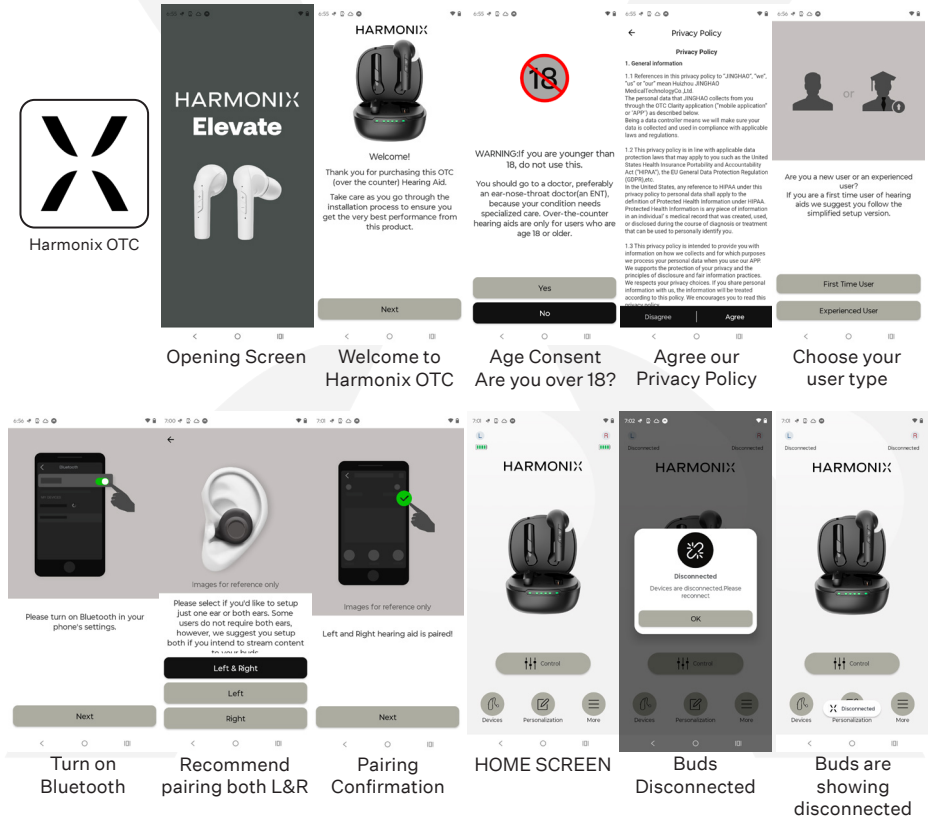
Harmonix OTC

HARMONIX
Elevate

Opening Screen

HARMONIX

Welcome!

Thank you for purchasing this OTC (over the counter) Hearing Aid.

Take care as you go through the installation process to ensure you get the very best performance from this product.

Next

Welcome to Harmonix OTC

18

WARNING:If you are younger than 18, do not use this.

You should go to a doctor, preferably an ear-nose-throat doctor(an ENT), because your condition needs specialized care. Over-the-counter hearing aids are only for users who are age 18 or older.

Yes

No

Age Consent Are you over 18?

Privacy Policy

Privacy Policy

1. General information

1.1 References in this privacy policy to "JINGHAO", "we", "us" or "our" mean Huizhou JINGHAO MedicalTechnologyCo.,Ltd. The personal data that JINGHAO collects from you through the GTC Clarity application ("mobile application" or "APP") is as described below. Being a data controller means we will make sure your data is collected and used in compliance with applicable laws and regulations.

1.2 This privacy policy is in line with applicable data protection laws that may apply to you such as the United States Health Insurance Portability and Accountability Act ("HIPAA"), the EU General Data Protection Regulation (GDPR),etc. In the United States, any reference to HIPAA under this privacy policy to personal data shall apply to the definition of Protected Health Information under HIPAA. Protected Health Information is any piece of information in an individual' s medical record that was created, used, or disclosed during the course of diagnosis or treatment that can be used to personally identify you.

1.3 This privacy policy is intended to provide you with information on how we collects and for which purposes we process your personal data when you use our APP. We supports the protection of your privacy and the principles of disclosure and fair information practices. We respects your privacy choices. If you share personal information with us, the information will be treated according to this policy. We encourages you to read this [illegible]

Disagree

Agree

Agree our Privacy Policy

or

Are you a new user or an experienced user?
If you are a first time user of hearing aids we suggest you follow the simplified setup version.

First Time User

Experienced User

Choose your user type

Please turn on Bluetooth in your phone's settings.

Next

Turn on Bluetooth

Images for reference only

Please select if you'd like to setup just one ear or both ears. Some users do not require both ears, however, we suggest you setup both if you intend to stream content to your buds

Left & Right

Left

Right

Recommend pairing both L&R

Images for reference only

Left and Right hearing aid is paired!

Next

Pairing Confirmation

L R

HARMONIX

Control

Devices Personalization More

HOME SCREEN

Disconnected Disconnected

HARMONIX

Disconnected

Devices are disconnected.Please reconnect

OK

Control

Devices Personalization More

Buds Disconnected

Disconnected Disconnected

HARMONIX

Control

Devices Disconnected More

Buds are showing disconnected